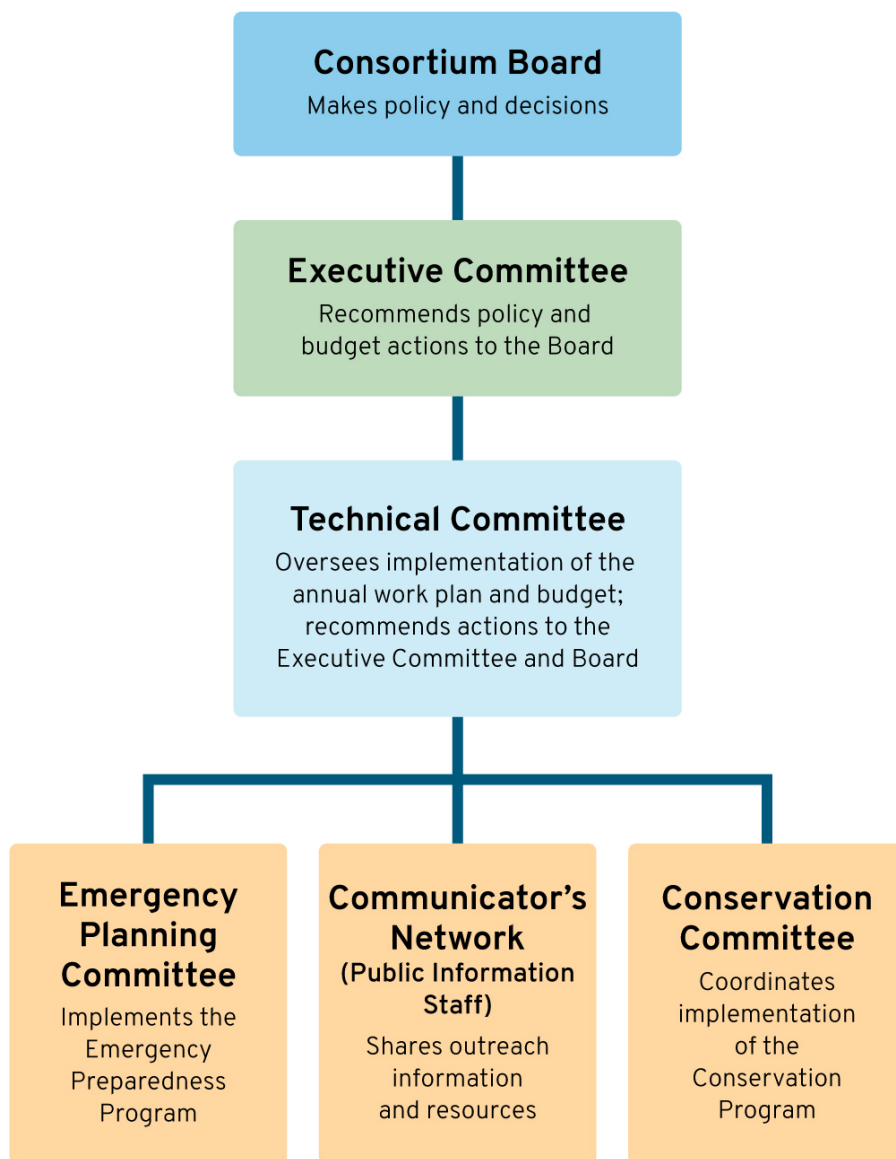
Consortium Board
Makes policy and decisions

Executive Committee
Recommends policy and budget actions to the Board

Technical Committee
Oversees implementation of the annual work plan and budget; recommends actions to the Executive Committee and Board

Emergency Planning Committee
Implements the Emergency Preparedness Program

Communicator's Network
(Public Information Staff)
Shares outreach information and resources

Conservation Committee
Coordinates implementation of the Conservation Program